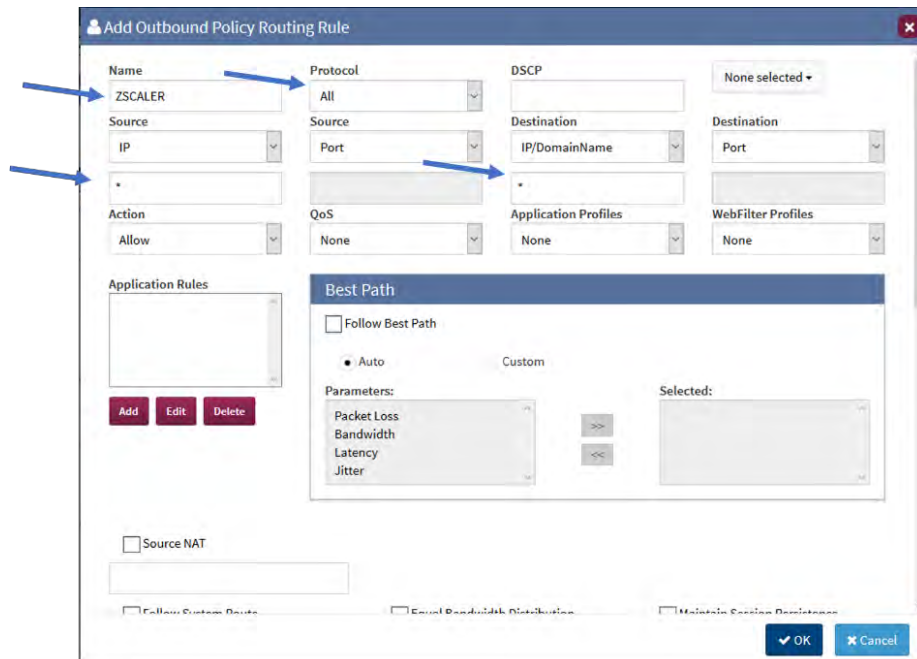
Add Outbound Policy Routing Rule

Name
ZSCALER

Protocol
All

DSCP

None selected ▾

Source
IP

Source
Port

Destination
IP/DomainName

Destination
Port

*

*

Action
Allow

QoS
None

Application Profiles
None

WebFilter Profiles
None

Application Rules

Add Edit Delete

Best Path

Follow Best Path

Auto Custom

Parameters:
Packet Loss
Bandwidth
Latency
Jitter

>>
<<

Selected:

Source NAT

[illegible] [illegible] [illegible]

OK Cancel